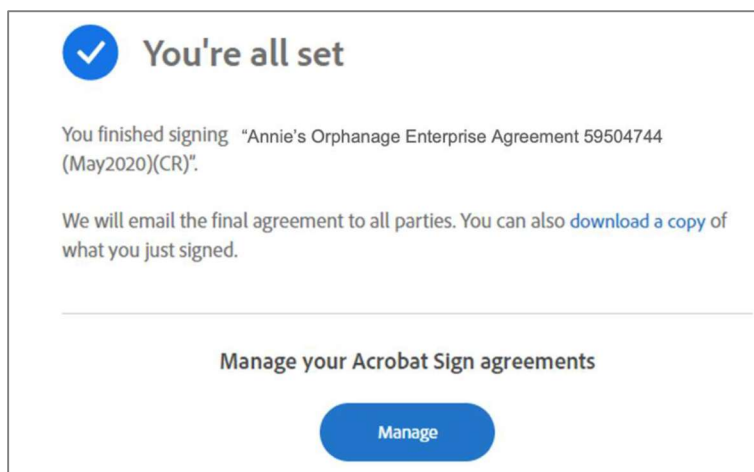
You're all set

You finished signing "Annie's Orphanage Enterprise Agreement 59504744 (May2020)(CR)".

We will email the final agreement to all parties. You can also download a copy of what you just signed.

Manage your Acrobat Sign agreements

Manage